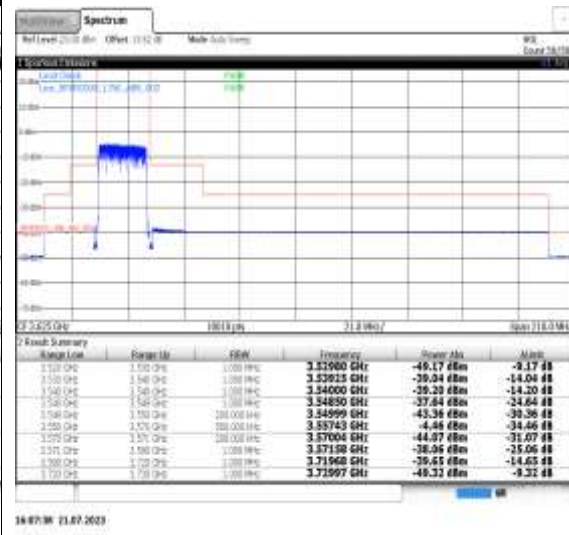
Spectrum

Ref Level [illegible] Offset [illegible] Mode Auto Sweep

1 Spurious Emissions

Limit Check PASS

CF 3.625 GHz 1001 pts 21.0 MHz/ Span 210.0 MHz

2 Result Summary

| Range Low | Range Up | RBW | Frequency | Power Abs | ΔLimit |
|---|---|---|---|---|---|
| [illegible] | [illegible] | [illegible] | 3.52980 GHz | -49.17 dBm | -9.17 dB |
| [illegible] | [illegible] | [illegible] | 3.53933 GHz | -39.34 dBm | -14.06 dB |
| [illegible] | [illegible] | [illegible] | 3.54000 GHz | -39.20 dBm | -14.20 dB |
| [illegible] | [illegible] | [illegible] | 3.54850 GHz | -37.64 dBm | -24.64 dB |
| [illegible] | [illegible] | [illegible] | 3.54999 GHz | -43.36 dBm | -30.36 dB |
| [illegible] | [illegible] | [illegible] | 3.55743 GHz | -4.46 dBm | -34.46 dB |
| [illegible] | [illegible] | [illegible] | 3.57004 GHz | -44.07 dBm | -31.07 dB |
| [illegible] | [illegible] | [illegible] | 3.57158 GHz | -38.06 dBm | -25.06 dB |
| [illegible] | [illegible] | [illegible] | 3.71960 GHz | -39.65 dBm | -14.65 dB |
| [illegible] | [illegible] | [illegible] | 3.72997 GHz | -49.32 dBm | -9.32 dB |

16:07:38 21.07.2023